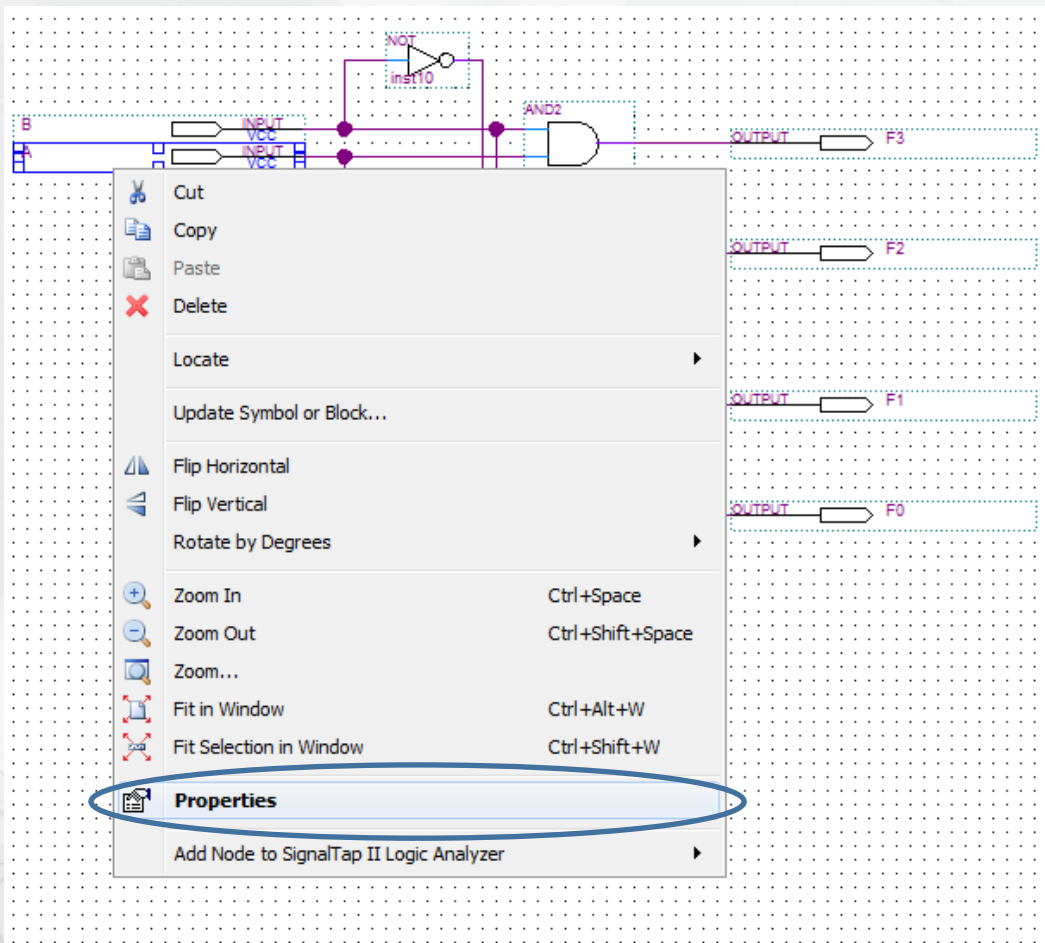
NOT
inst10
AND2
B
INPUT
VCC
A
INPUT
VCC
OUTPUT
F3
OUTPUT
F2
OUTPUT
F1
OUTPUT
F0

Cut
Copy
Paste
Delete
Locate
Update Symbol or Block...
Flip Horizontal
Flip Vertical
Rotate by Degrees
Zoom In Ctrl+Space
Zoom Out Ctrl+Shift+Space
Zoom...
Fit in Window Ctrl+Alt+W
Fit Selection in Window Ctrl+Shift+W
Properties
Add Node to SignalTap II Logic Analyzer